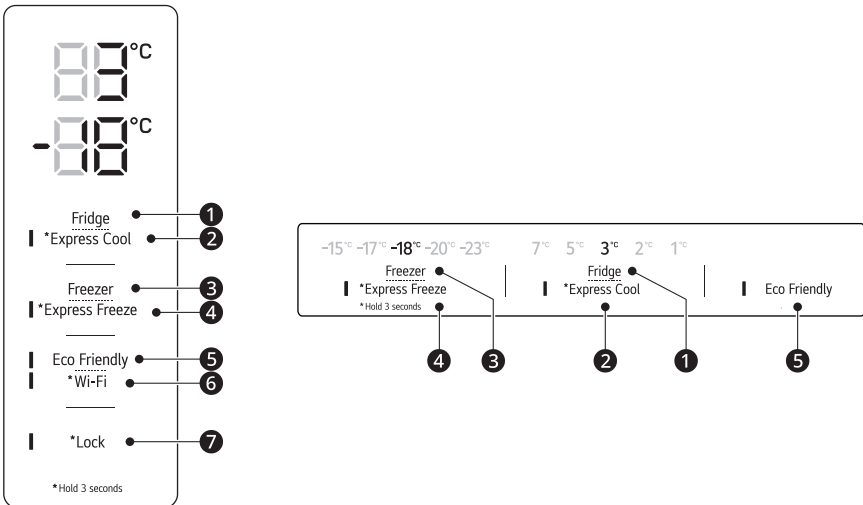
03°C
-18°C

Fridge 1
*Express Cool 2

Freezer 3
*Express Freeze 4

Eco Friendly 5
*Wi-Fi 6

*Lock 7

*Hold 3 seconds

-15°C -17°C -18°C -20°C -23°C 7°C 5°C 3°C 2°C 1°C

Freezer
*Express Freeze
*Hold 3 seconds

Fridge
*Express Cool

Eco Friendly

4 3 2 1 5